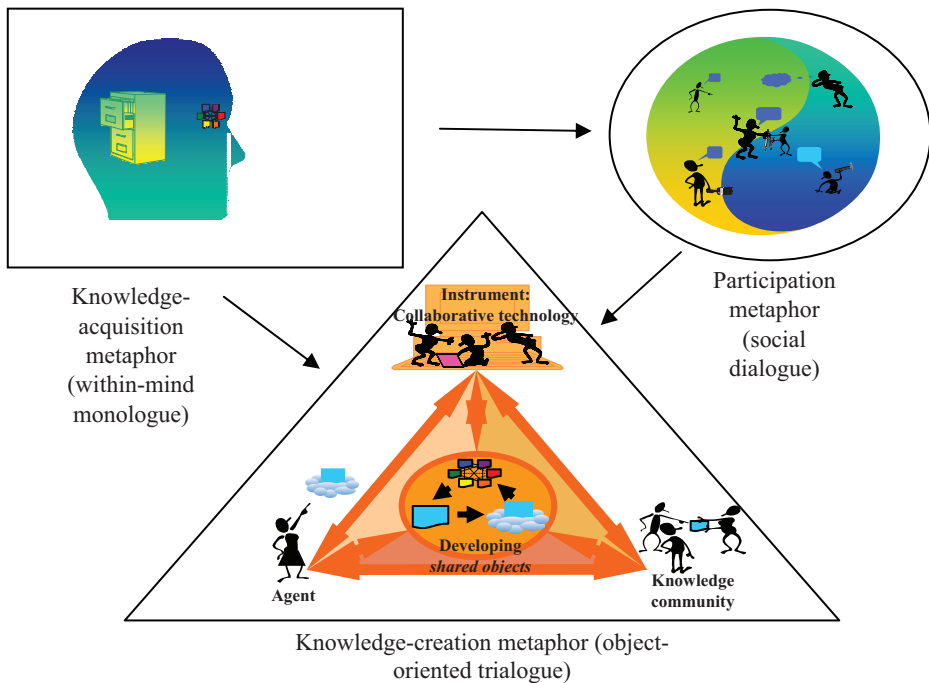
Knowledge-acquisition metaphor (within-mind monologue)

Participation metaphor (social dialogue)

Instrument: Collaborative technology

Developing shared objects

Agent

Knowledge community

Knowledge-creation metaphor (object-oriented trialogue)